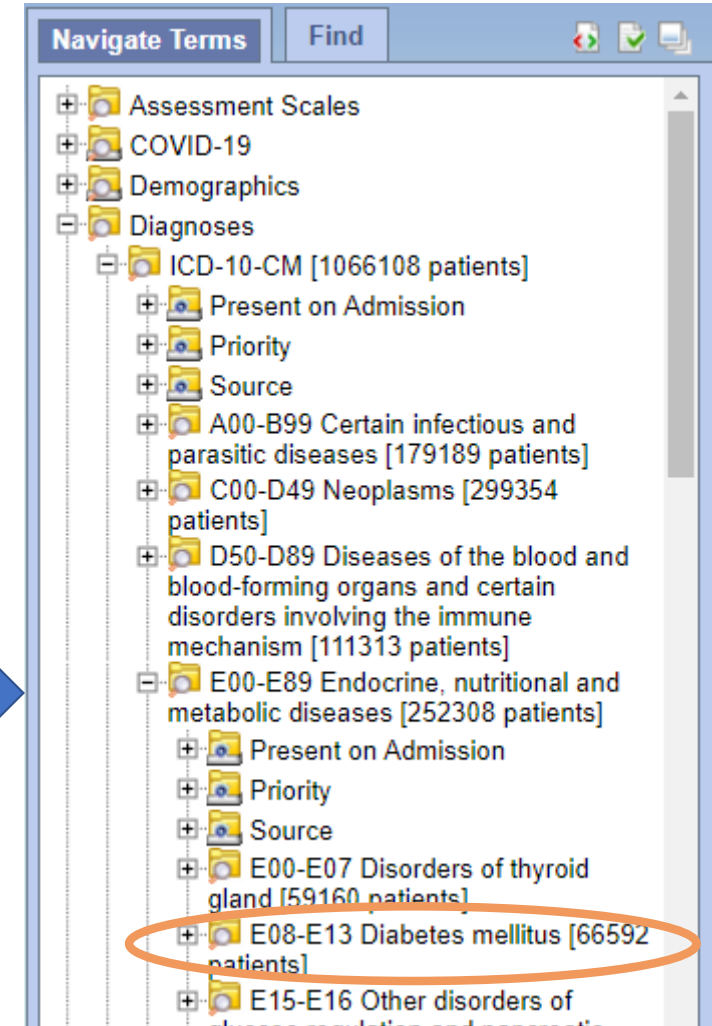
Navigate Terms
Find

Assessment Scales
COVID-19
Demographics
Diagnoses
ICD-10-CM [1066108 patients]
Present on Admission
Priority
Source
A00-B99 Certain infectious and parasitic diseases [179189 patients]
C00-D49 Neoplasms [299354 patients]
D50-D89 Diseases of the blood and blood-forming organs and certain disorders involving the immune mechanism [111313 patients]
E00-E89 Endocrine, nutritional and metabolic diseases [252308 patients]
Present on Admission
Priority
Source
E00-E07 Disorders of thyroid gland [59160 patients]
E08-E13 Diabetes mellitus [66592 patients]
E15-E16 Other disorders of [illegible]